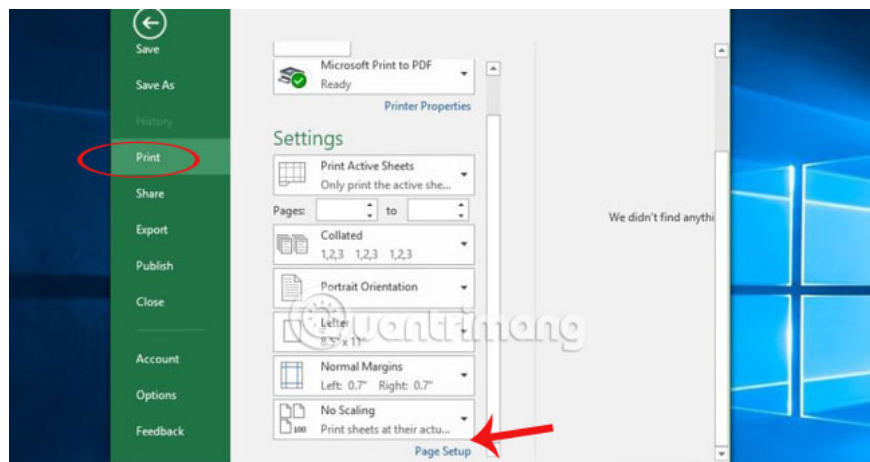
Save

Save As

History

Print

Share

Export

Publish

Close

Account

Options

Feedback

Microsoft Print to PDF
Ready

Printer Properties

Settings

Print Active Sheets
Only print the active she...

Pages: to

Collated
1,2,3 1,2,3 1,2,3

Portrait Orientation

Letter
8.5" x 11"

Normal Margins
Left: 0.7" Right: 0.7"

No Scaling
Print sheets at their actu...

Page Setup

We didn't find anythi

quantrimang